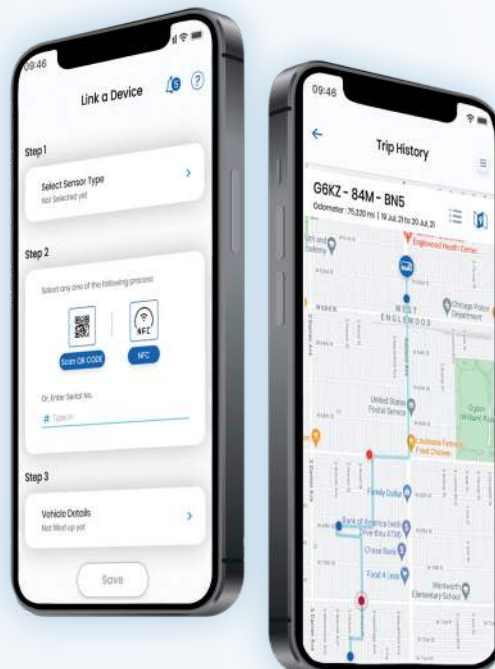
09:46

Link a Device

Step 1

Select Sensor Type

Not Selected yet

Step 2

Select any one of the following process

Scan QR CODE

NFC

NFC

Or, Enter Serial No.

# Type in

Step 3

Vehicle Details

Not filled up yet

Save

09:46

Trip History

G6KZ - 84M - BN5

Odometer : 75,320 mi | 19 Jul 21 to 20 Jul 21

Englewood Health Center

WEST ENGLEWOOD

Chicago Police Department

United States Postal Service

Ogden Williams Park

Lalamita Famous Fried Chicken

Family Dollar

Bank of America (with Drive-thru ATM)

Chase Bank

Food 4 Less

Wentworth Elementary School